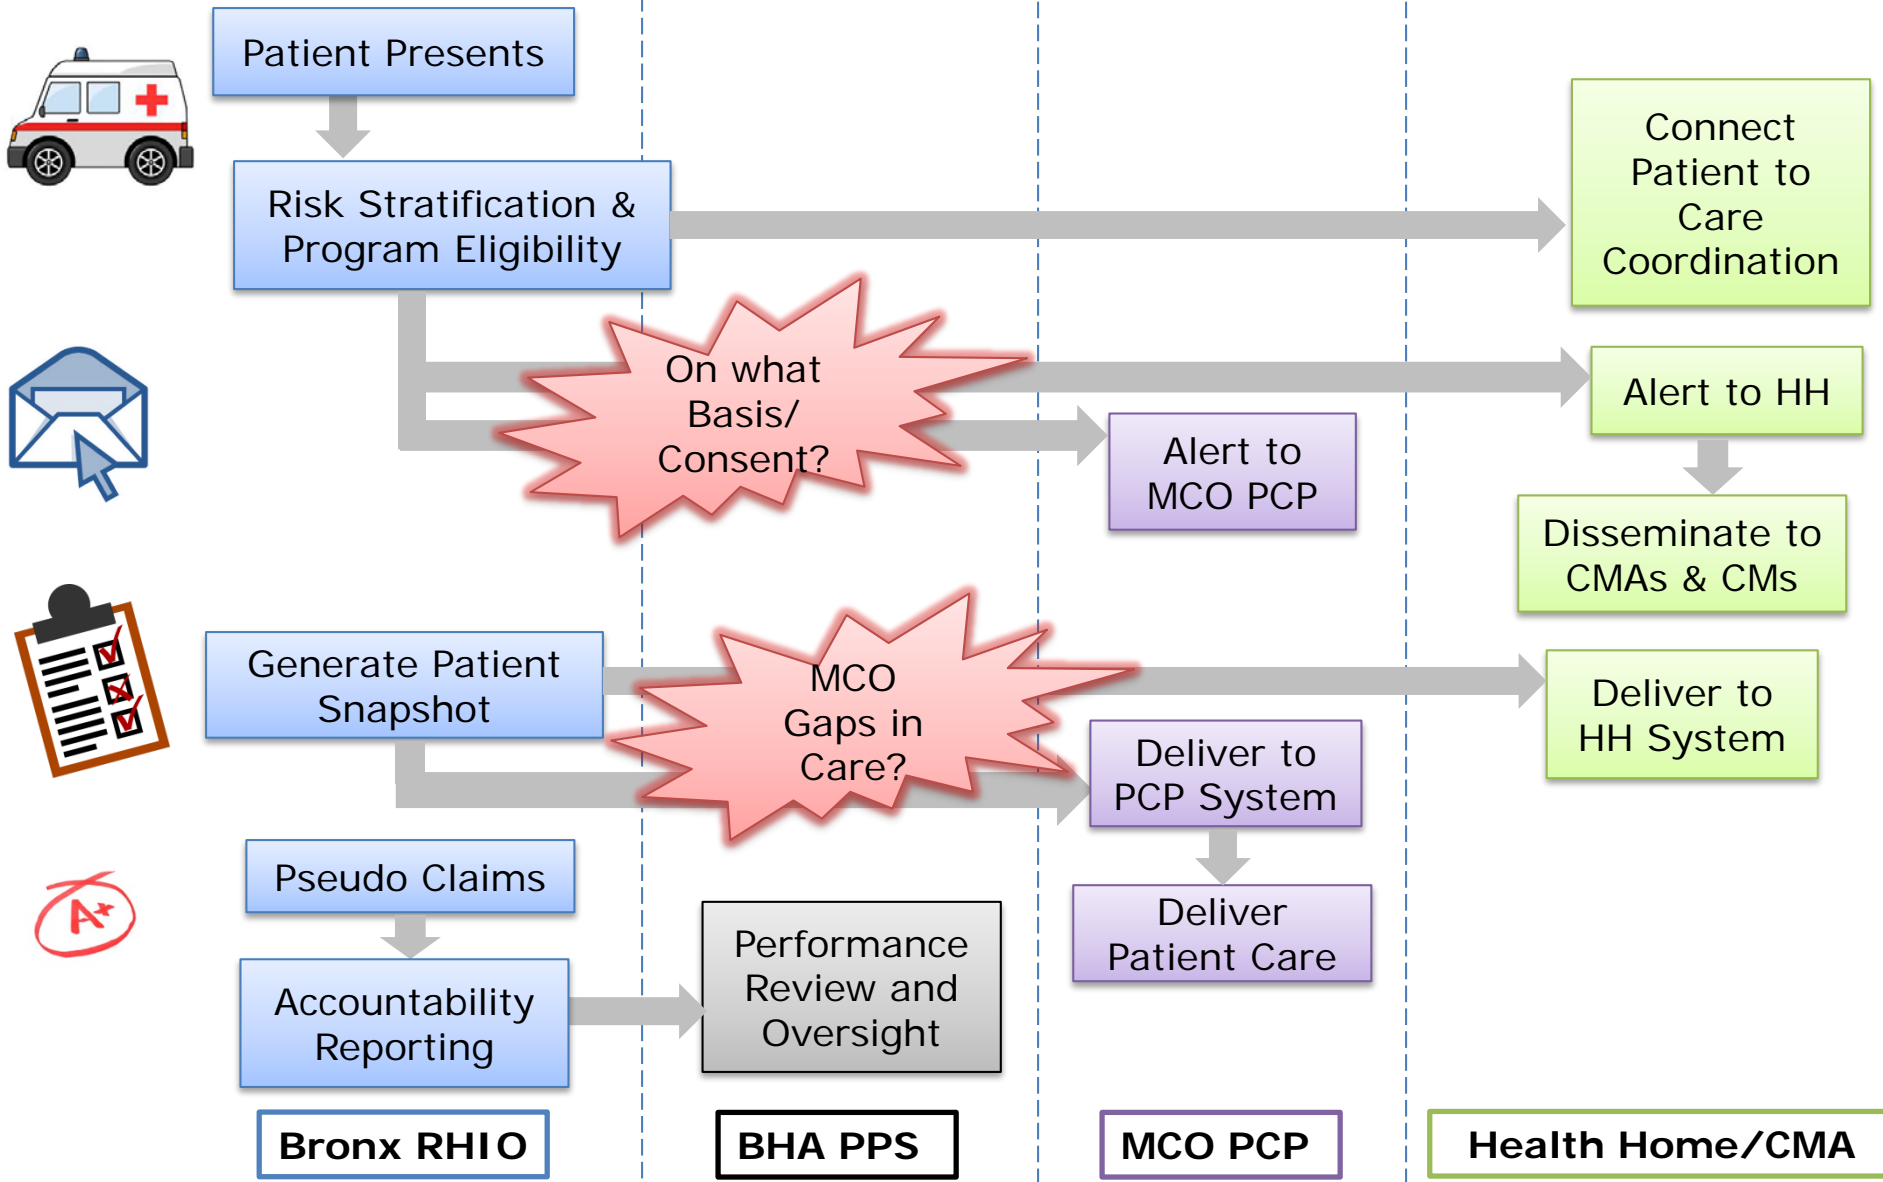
Patient Presents

Risk Stratification & Program Eligibility

Connect Patient to Care Coordination

On what Basis/ Consent?

Alert to HH

Alert to MCO PCP

Disseminate to CMAs & CMs

Generate Patient Snapshot

MCO Gaps in Care?

Deliver to HH System

Deliver to PCP System

Deliver Patient Care

Pseudo Claims

Accountability Reporting

Performance Review and Oversight

Bronx RHIO

BHA PPS

MCO PCP

Health Home/CMA